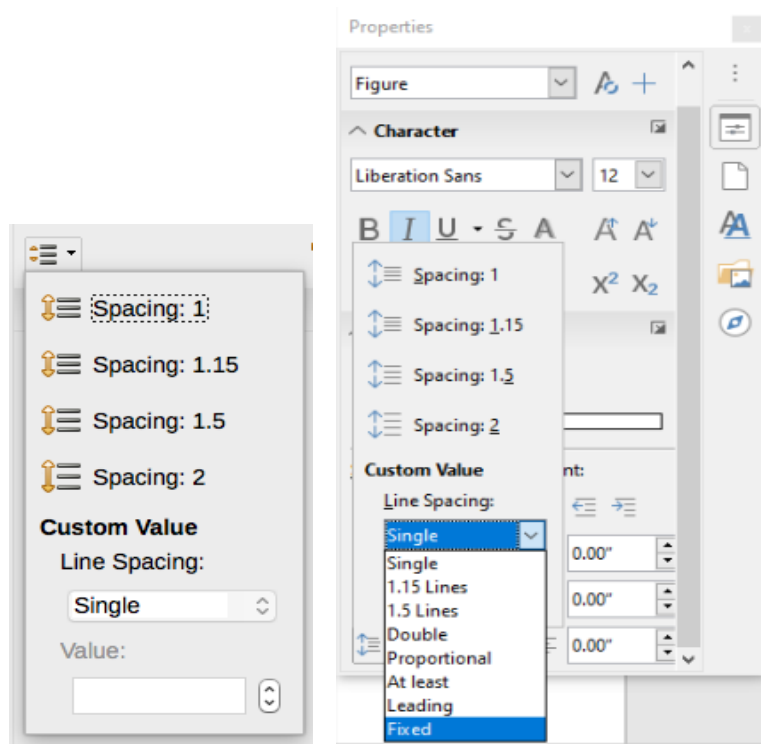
Spacing: 1

Spacing: 1.15

Spacing: 1.5

Spacing: 2

Custom Value

Line Spacing:

Single

Value:

Properties

Figure

Character

Liberation Sans

12

B I U S A

A A

$X^2$ $X_2$

Spacing: 1

Spacing: 1.15

Spacing: 1.5

Spacing: 2

Custom Value

nt:

Line Spacing:

Single

Single
1.15 Lines
1.5 Lines
Double
Proportional
At least
Leading
Fixed

0.00"

0.00"

0.00"